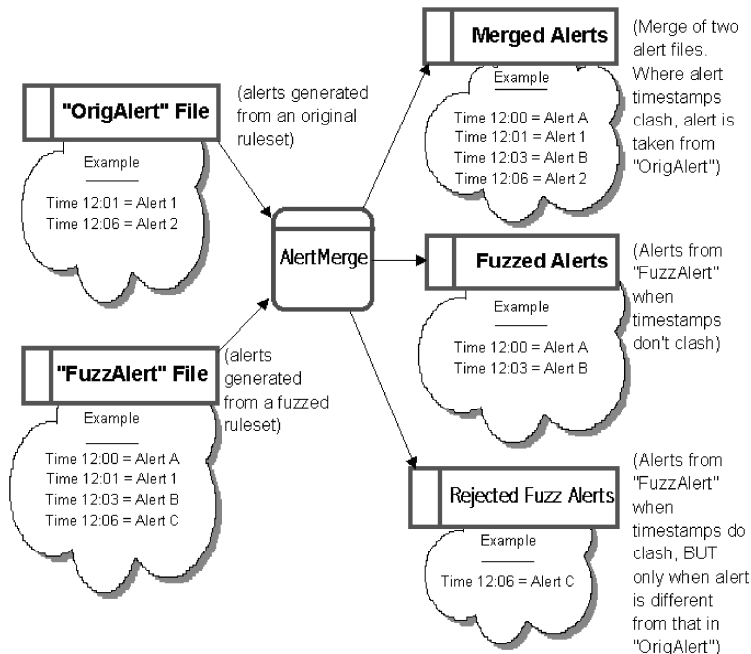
"OrigAlert" File

(alerts generated from an original ruleset)

Example

Time 12:01 = Alert 1
Time 12:06 = Alert 2

"FuzzAlert" File

(alerts generated from a fuzzed ruleset)

Example

Time 12:00 = Alert A
Time 12:01 = Alert 1
Time 12:03 = Alert B
Time 12:06 = Alert C

AlertMerge

Merged Alerts

(Merge of two alert files. Where alert timestamps clash, alert is taken from "OrigAlert")

Example

Time 12:00 = Alert A
Time 12:01 = Alert 1
Time 12:03 = Alert B
Time 12:06 = Alert 2

Fuzzed Alerts

(Alerts from "FuzzAlert" when timestamps don't clash)

Example

Time 12:00 = Alert A
Time 12:03 = Alert B

Rejected Fuzz Alerts

(Alerts from "FuzzAlert" when timestamps do clash, BUT only when alert is different from that in "OrigAlert")

Example

Time 12:06 = Alert C